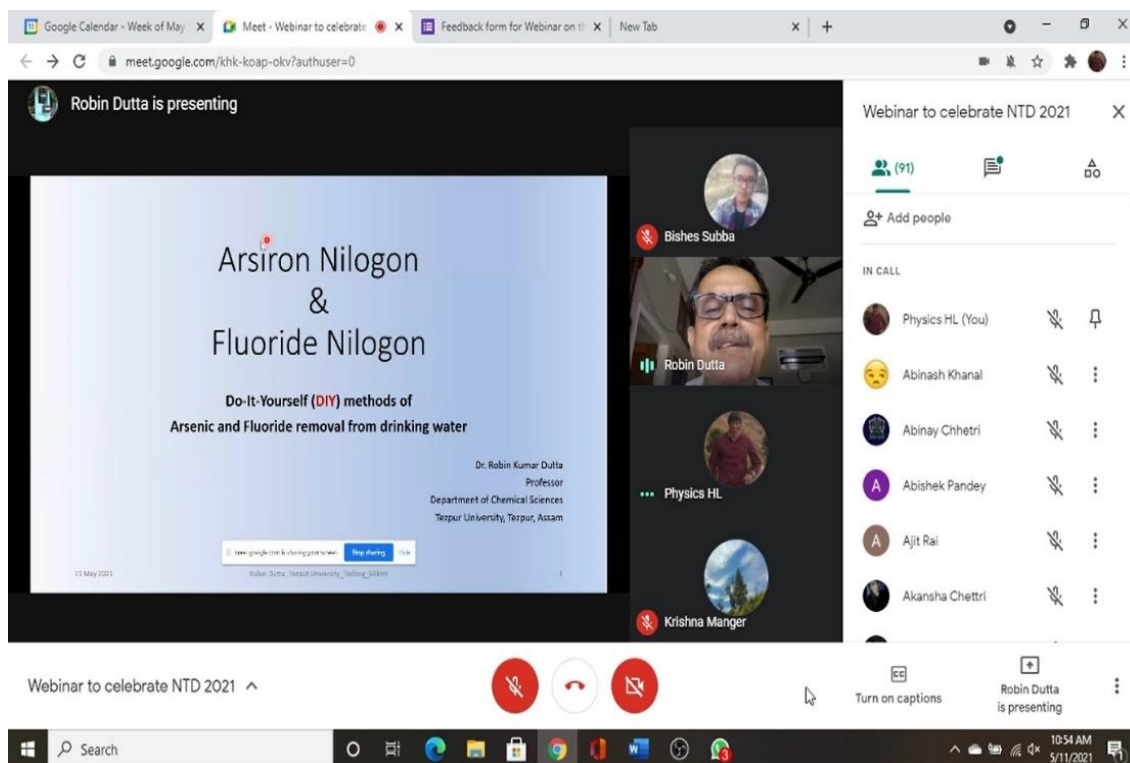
Google Calendar - Week of May | Meet - Webinar to celebrate | Feedback form for Webinar on th | New Tab

meet.google.com/khk-koap-okv?authuser=0

Robin Dutta is presenting

Arsiron Nilogon
&
Fluoride Nilogon

Do-It-Yourself (DIY) methods of
Arsenic and Fluoride removal from drinking water

Dr. Robin Kumar Dutta
Professor
Department of Chemical Sciences
Tezpur University, Tezpur, Assam

meet.google.com is sharing your screen. Stop sharing Hide

11 May 2021 Robin Dutta, Tezpur University_Tadong_Sikkim 1

Bishes Subba

Robin Dutta

Physics HL

Krishna Manger

Webinar to celebrate NTD 2021

(91)

Add people

IN CALL

Physics HL (You)

Abinash Khanal

Abinay Chhetri

Abishek Pandey

Ajit Rai

Akansha Chettri

Webinar to celebrate NTD 2021

Turn on captions

Robin Dutta is presenting

Search

10:54 AM
5/11/2021